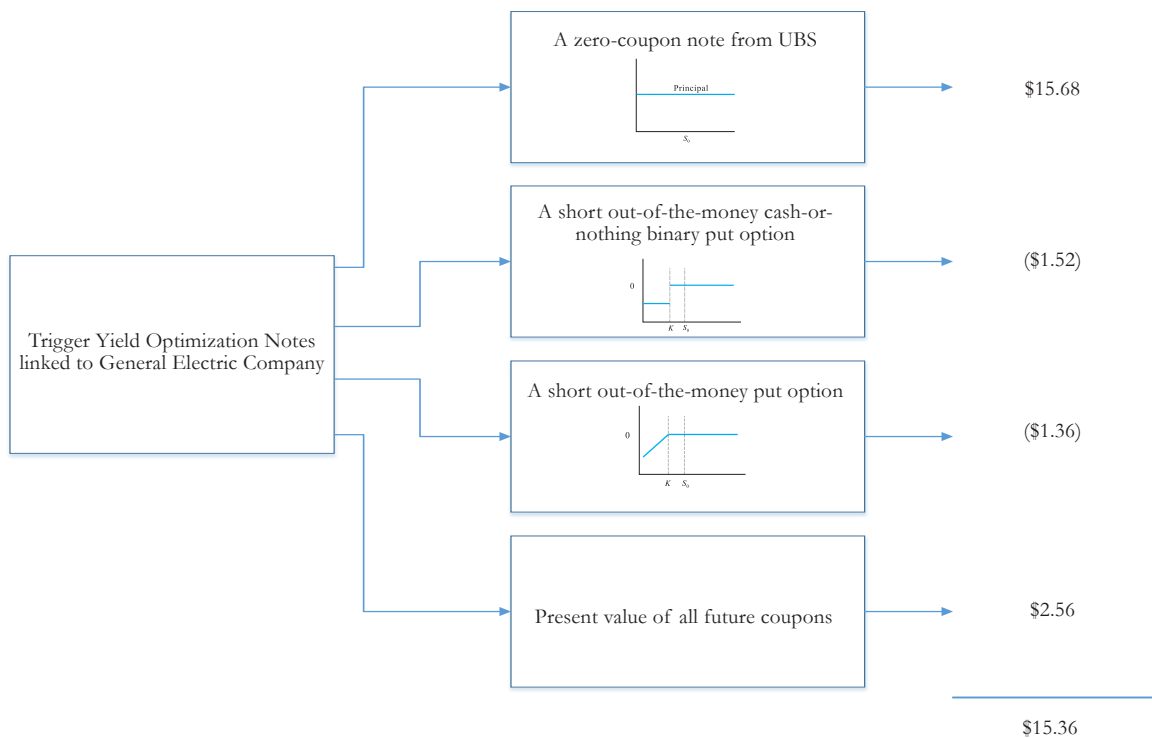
Trigger Yield Optimization Notes linked to General Electric Company

A zero-coupon note from UBS

Principal

$S_0$

$15.68

A short out-of-the-money cash-or-nothing binary put option

0

$K$ $S_0$

($1.52)

A short out-of-the-money put option

0

$K$ $S_0$

($1.36)

Present value of all future coupons

$2.56

$15.36